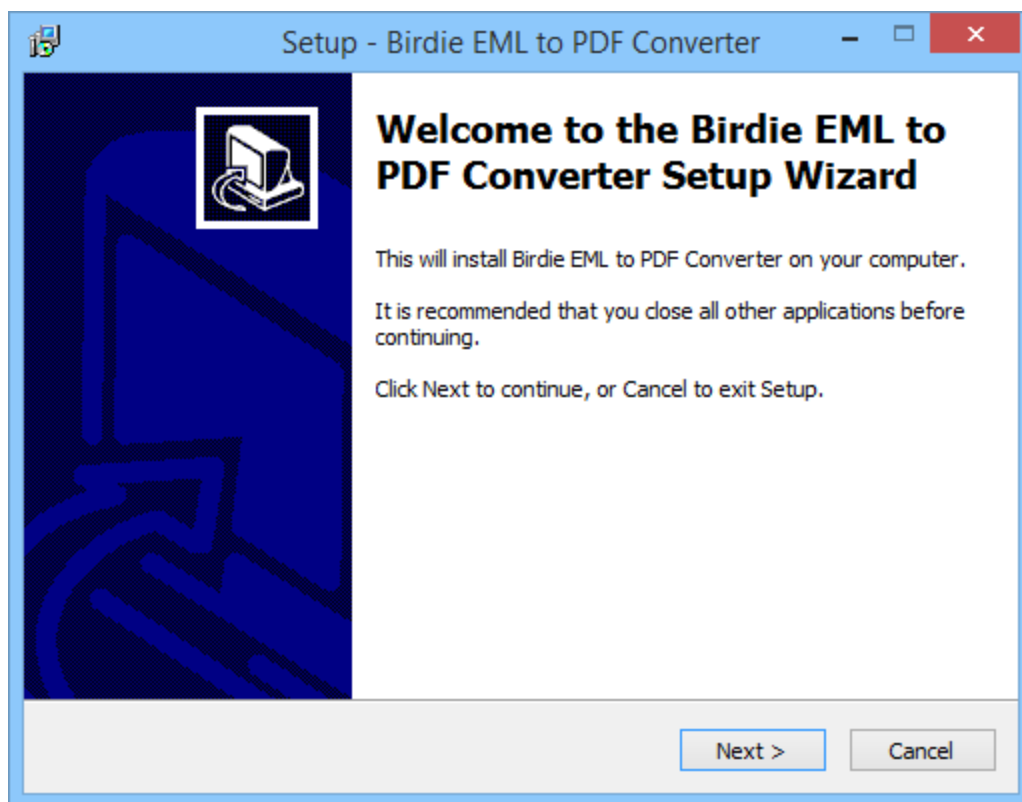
Setup - Birdie EML to PDF Converter

Welcome to the Birdie EML to PDF Converter Setup Wizard

This will install Birdie EML to PDF Converter on your computer.

It is recommended that you close all other applications before continuing.

Click Next to continue, or Cancel to exit Setup.

Next >
Cancel